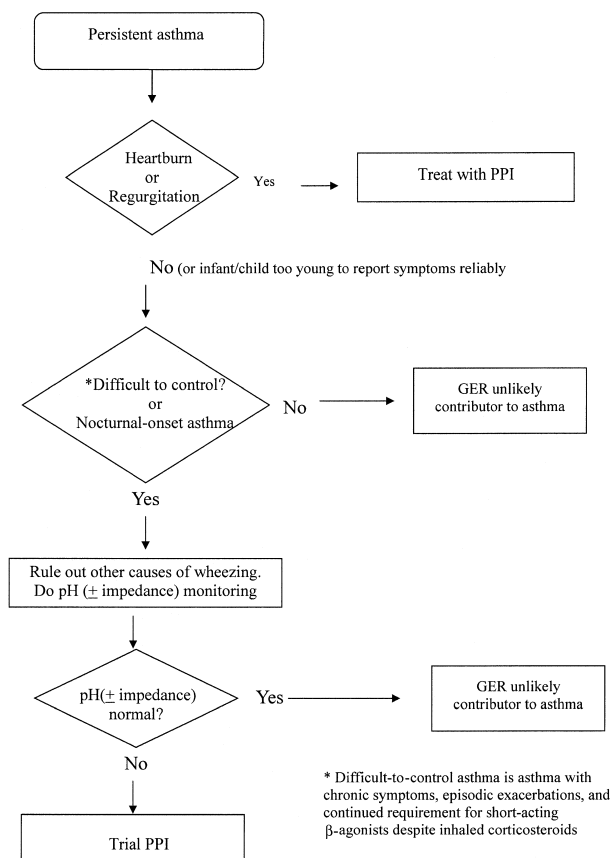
Persistent asthma

Heartburn or Regurgitation

Yes

Treat with PPI

No (or infant/child too young to report symptoms reliably

*Difficult to control? or Nocturnal-onset asthma

No

GER unlikely contributor to asthma

Yes

Rule out other causes of wheezing. Do pH ($\pm$ impedance) monitoring

pH($\pm$ impedance) normal?

Yes

GER unlikely contributor to asthma

No

* Difficult-to-control asthma is asthma with chronic symptoms, episodic exacerbations, and continued requirement for short-acting $\beta$-agonists despite inhaled corticosteroids

Trial PPI